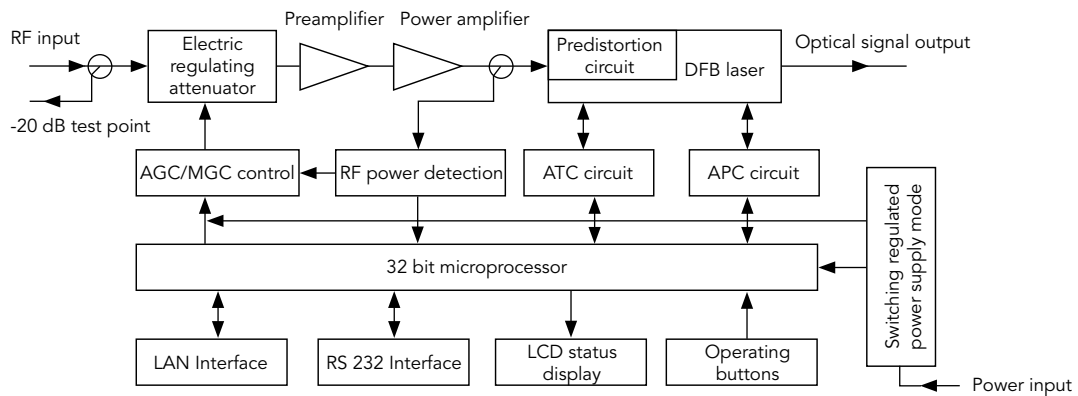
RF input
-20 dB test point
Electric regulating attenuator
Preamplifier
Power amplifier
Predistortion circuit
DFB laser
Optical signal output
AGC/MGC control
RF power detection
ATC circuit
APC circuit
Switching regulated power supply mode
32 bit microprocessor
LAN Interface
RS 232 Interface
LCD status display
Operating buttons
Power input